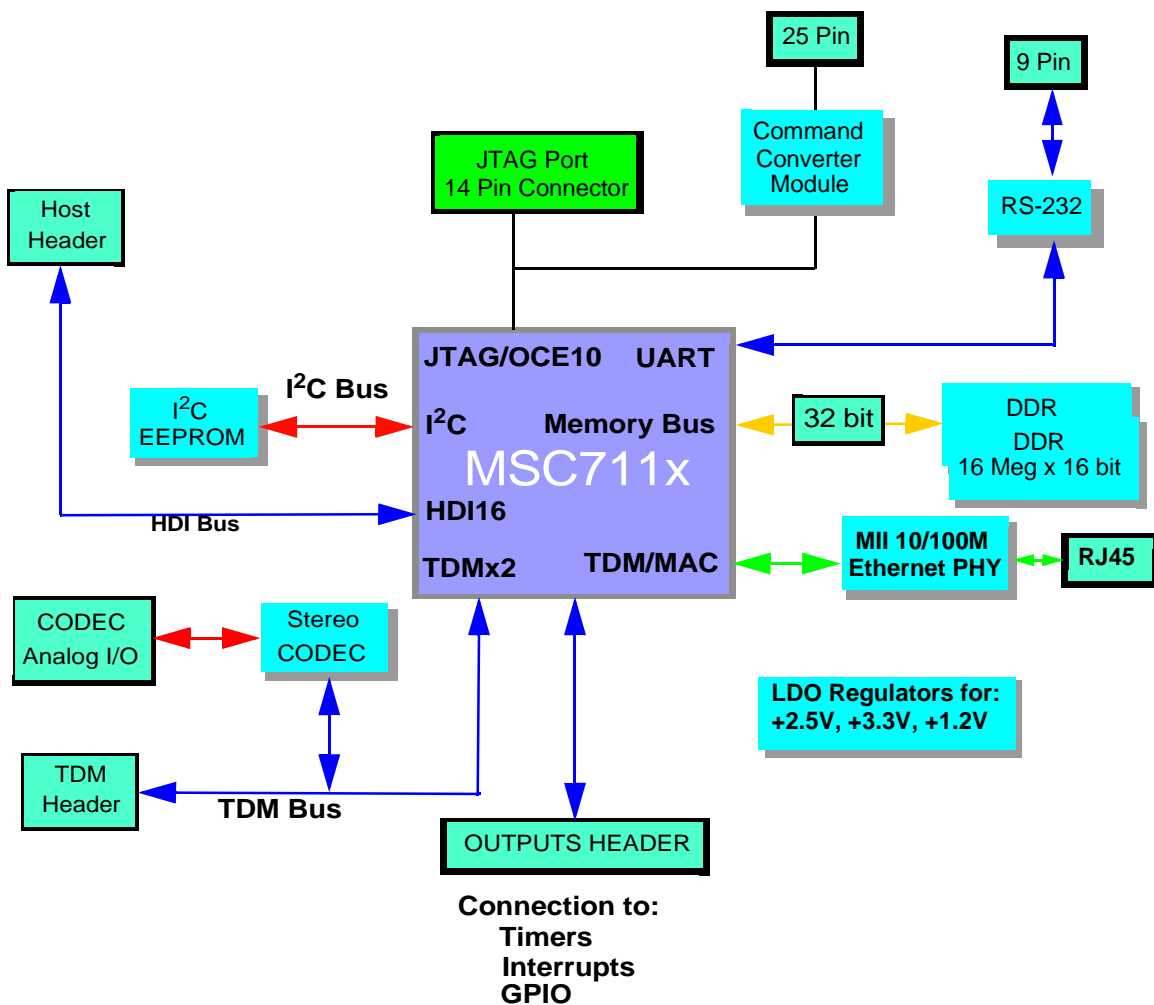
25 Pin

9 Pin

Command Converter Module

JTAG Port
14 Pin Connector

Host Header

RS-232

JTAG/OCE10
UART

$I^2C$ Bus

$I^2C$ EEPROM

$I^2C$
Memory Bus

32 bit

DDR

DDR
16 Meg x 16 bit

MSC711x

HDI16

HDI Bus

TDMx2
TDM/MAC

MII 10/100M Ethernet PHY

RJ45

CODEC Analog I/O

Stereo CODEC

LDO Regulators for:
+2.5V, +3.3V, +1.2V

TDM Header

TDM Bus

OUTPUTS HEADER

Connection to:
Timers
Interrupts
GPIO